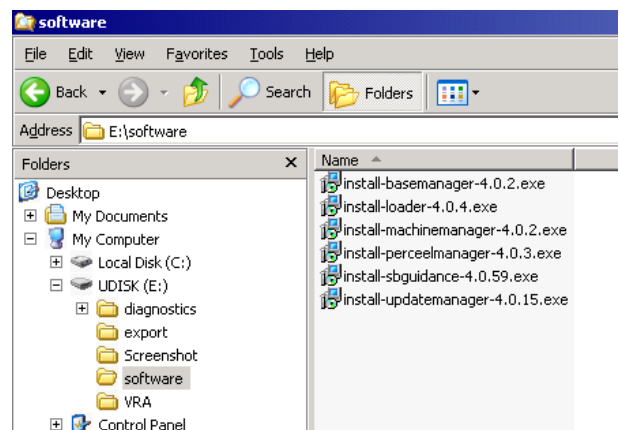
software

File Edit View Favorites Tools Help

Back Search Folders

Address E:\software

Folders ×

Desktop
My Documents
My Computer
Local Disk (C:)
UDISK (E:)
diagnostics
export
Screenshot
software
VRA
Control Panel

Name

install-basemanager-4.0.2.exe
install-loader-4.0.4.exe
install-machinemanager-4.0.2.exe
install-perceelmanager-4.0.3.exe
install-sbguidance-4.0.59.exe
install-updatemanager-4.0.15.exe